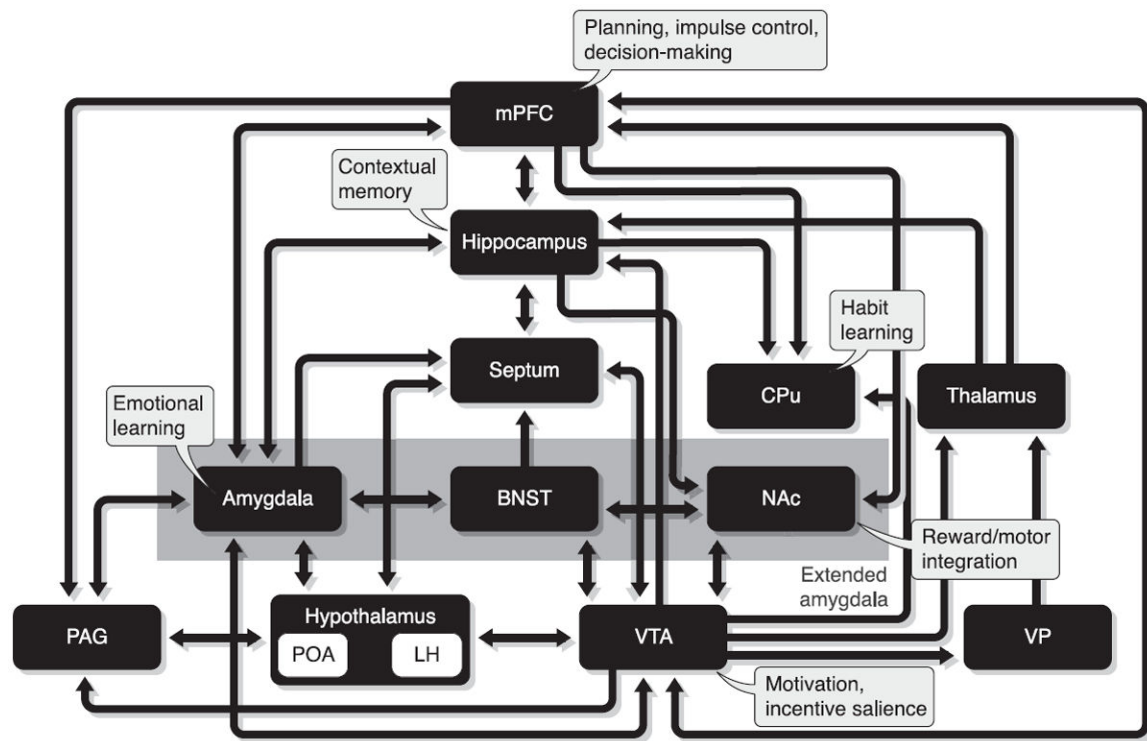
Planning, impulse control, decision-making

mPFC

Contextual memory

Hippocampus

Habit learning

Septum

CPu

Thalamus

Emotional learning

Amygdala

BNST

NAc

Reward/motor integration

Extended amygdala

PAG

Hypothalamus

POA

LH

VTA

VP

Motivation, incentive salience